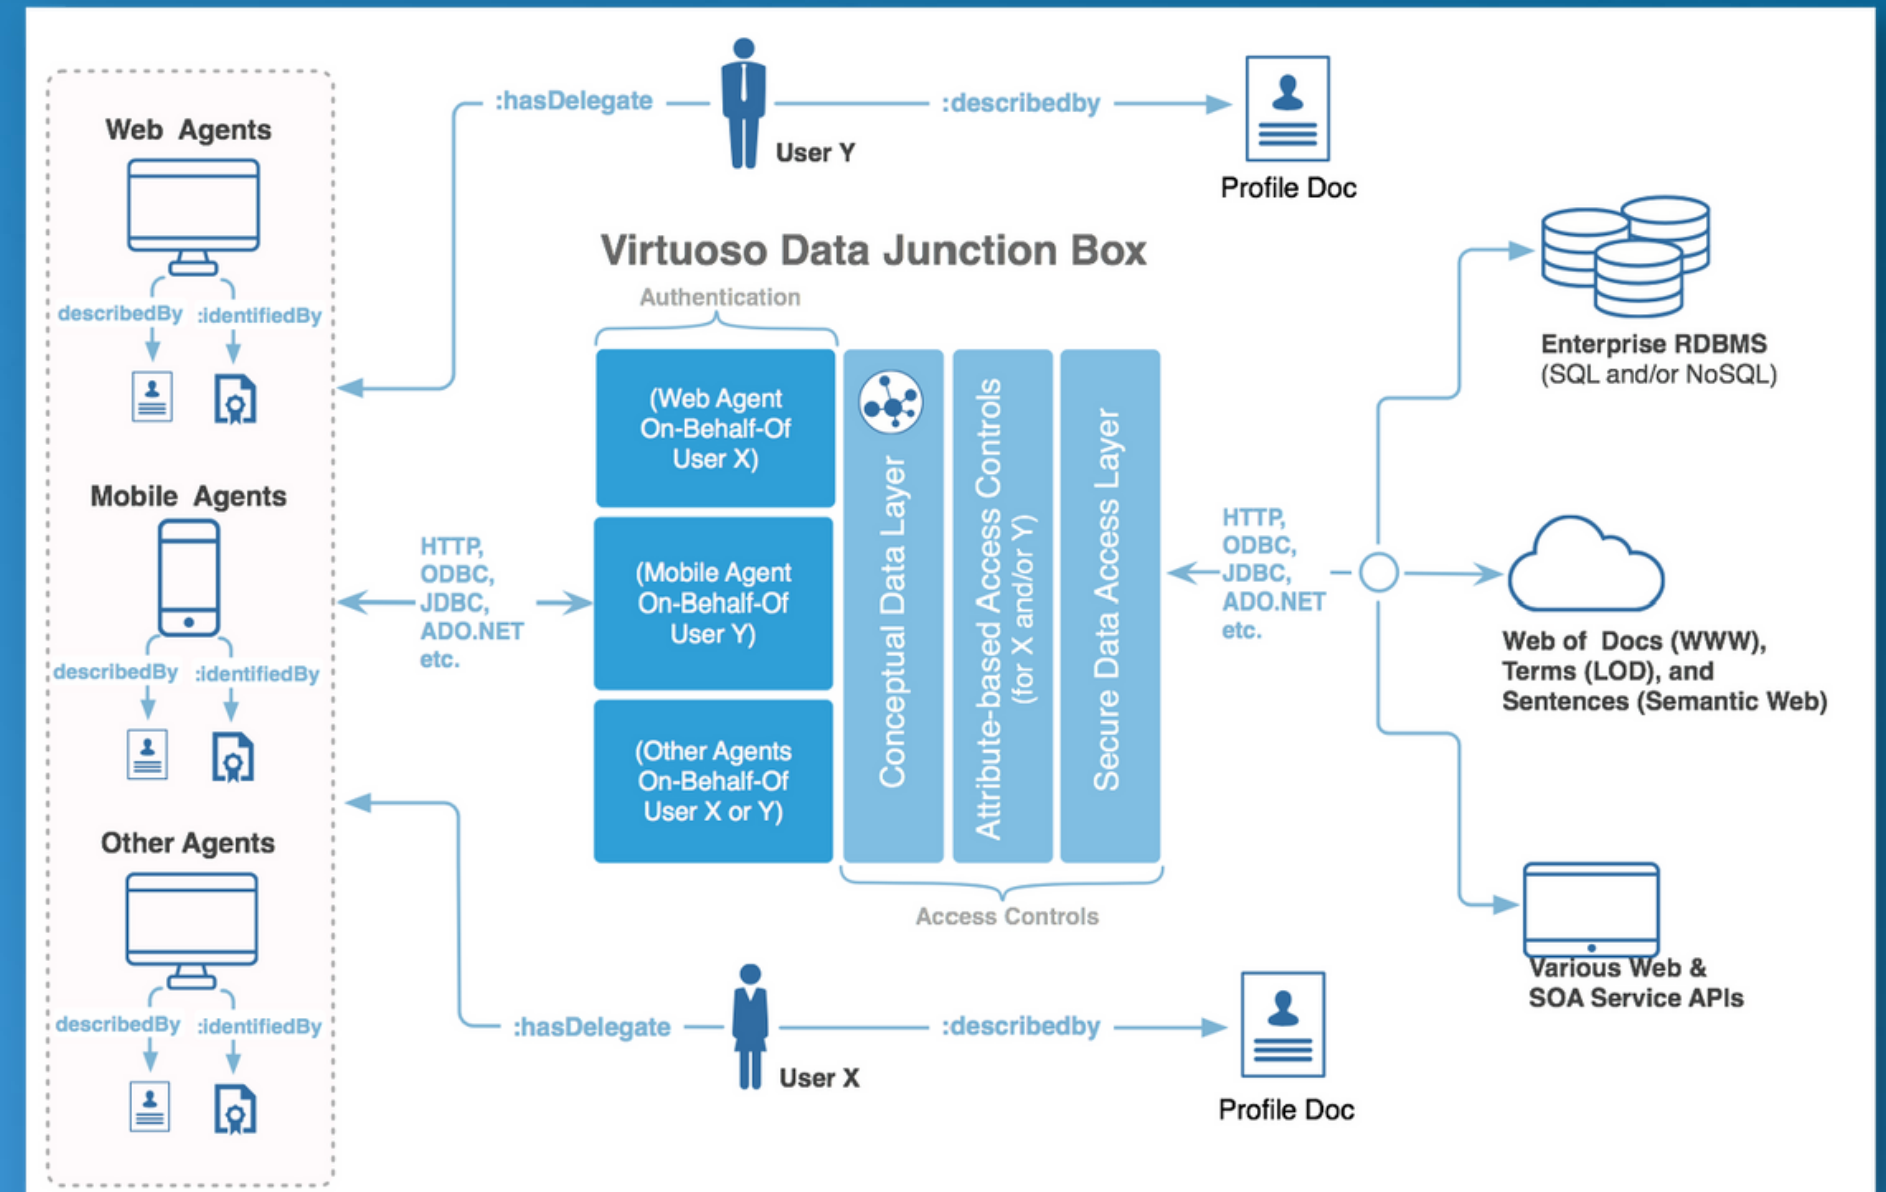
:hasDelegate

User Y

:describedby

Profile Doc

Web Agents

describedBy :identifiedBy

Mobile Agents

describedBy :identifiedBy

Other Agents

describedBy :identifiedBy

Virtuoso Data Junction Box

Authentication

(Web Agent On-Behalf-Of User X)

(Mobile Agent On-Behalf-Of User Y)

(Other Agents On-Behalf-Of User X or Y)

Conceptual Data Layer

Attribute-based Access Controls (for X and/or Y)

Secure Data Access Layer

Access Controls

HTTP, ODBC, JDBC, ADO.NET etc.

HTTP, ODBC, JDBC, ADO.NET etc.

Enterprise RDBMS (SQL and/or NoSQL)

Web of Docs (WWW), Terms (LOD), and Sentences (Semantic Web)

Various Web & SOA Service APIs

:hasDelegate

User X

:describedby

Profile Doc